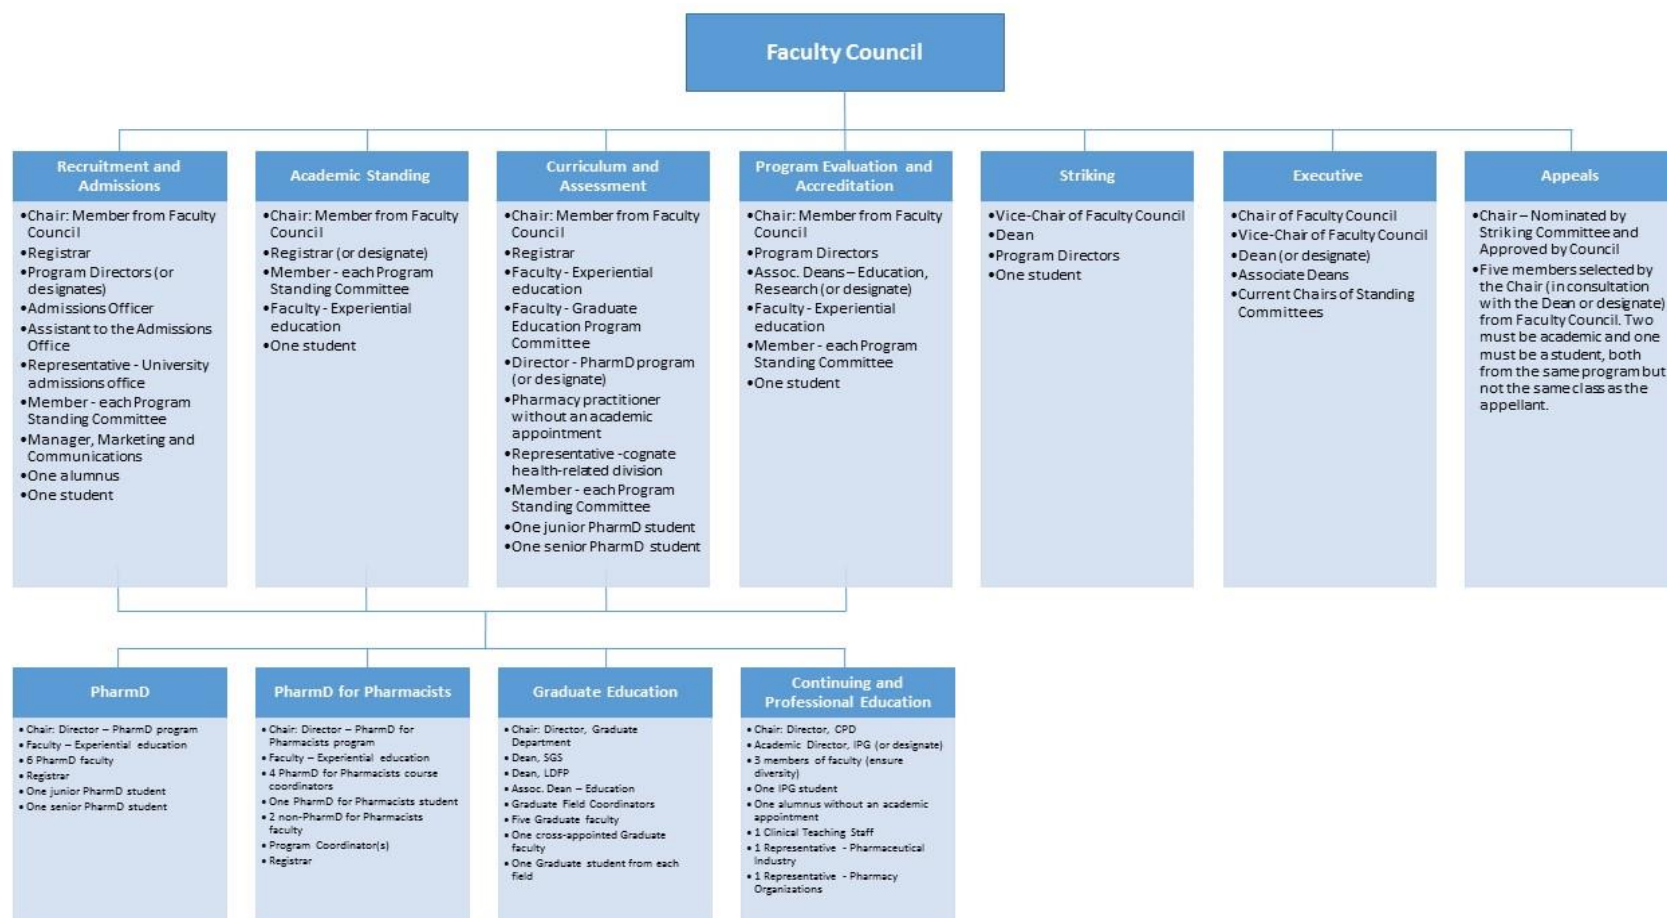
Faculty Council

Recruitment and Admissions

•Chair: Member from Faculty Council
•Registrar
•Program Directors (or designates)
•Admissions Officer
•Assistant to the Admissions Office
•Representative - University admissions office
•Member - each Program Standing Committee
•Manager, Marketing and Communications
•One alumnus
•One student

Academic Standing

•Chair: Member from Faculty Council
•Registrar (or designate)
•Member - each Program Standing Committee
•Faculty - Experiential education
•One student

Curriculum and Assessment

•Chair: Member from Faculty Council
•Registrar
•Faculty - Experiential education
•Faculty - Graduate Education Program Committee
•Director - PharmD program (or designate)
•Pharmacy practitioner without an academic appointment
•Representative -cognate health-related division
•Member - each Program Standing Committee
•One junior PharmD student
•One senior PharmD student

Program Evaluation and Accreditation

•Chair: Member from Faculty Council
•Program Directors
•Assoc. Deans – Education, Research (or designate)
•Faculty - Experiential education
•Member - each Program Standing Committee
•One student

Striking

•Vice-Chair of Faculty Council
•Dean
•Program Directors
•One student

Executive

•Chair of Faculty Council
•Vice-Chair of Faculty Council
•Dean (or designate)
•Associate Deans
•Current Chairs of Standing Committees

Appeals

•Chair – Nominated by Striking Committee and Approved by Council
•Five members selected by the Chair (in consultation with the Dean or designate) from Faculty Council. Two must be academic and one must be a student, both from the same program but not the same class as the appellant.

PharmD

• Chair: Director – PharmD program
• Faculty – Experiential education
• 6 PharmD faculty
• Registrar
• One junior PharmD student
• One senior PharmD student

PharmD for Pharmacists

• Chair: Director – PharmD for Pharmacists program
• Faculty – Experiential education
• 4 PharmD for Pharmacists course coordinators
• One PharmD for Pharmacists student
• 2 non-PharmD for Pharmacists faculty
• Program Coordinator(s)
• Registrar

Graduate Education

• Chair: Director, Graduate Department
• Dean, SGS
• Dean, LDFP
• Assoc. Dean – Education
• Graduate Field Coordinators
• Five Graduate faculty
• One cross-appointed Graduate faculty
• One Graduate student from each field

Continuing and Professional Education

• Chair: Director, CPD
• Academic Director, IPG (or designate)
• 3 members of faculty (ensure diversity)
• One IPG student
• One alumnus without an academic appointment
• 1 Clinical Teaching Staff
• 1 Representative - Pharmaceutical Industry
• 1 Representative - Pharmacy Organizations